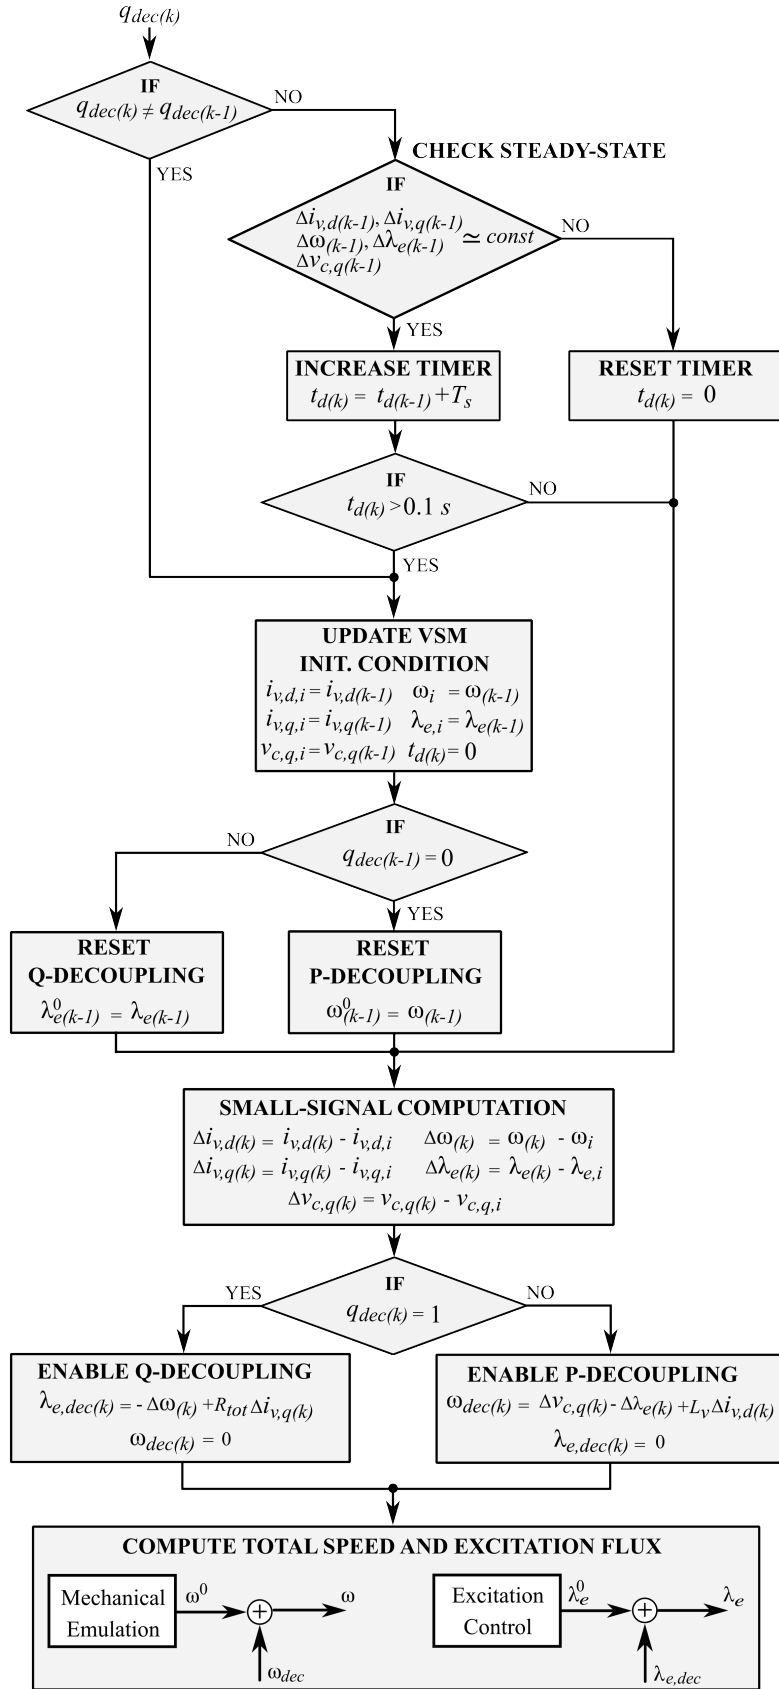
$q_{dec(k)}$

IF
$q_{dec(k)} \neq q_{dec(k-1)}$

NO

YES

CHECK STEADY-STATE

IF
$\Delta i_{v,d(k-1)}, \Delta i_{v,q(k-1)}$
$\Delta\omega_{(k-1)}, \Delta\lambda_{e(k-1)}$ $\simeq const$
$\Delta v_{c,q(k-1)}$

NO

YES

INCREASE TIMER
$t_{d(k)} = t_{d(k-1)} + T_s$

RESET TIMER
$t_{d(k)} = 0$

IF
$t_{d(k)} > 0.1\ s$

NO

YES

UPDATE VSM
INIT. CONDITION
$i_{v,d,i} = i_{v,d(k-1)}$ $\omega_i = \omega_{(k-1)}$
$i_{v,q,i} = i_{v,q(k-1)}$ $\lambda_{e,i} = \lambda_{e(k-1)}$
$v_{c,q,i} = v_{c,q(k-1)}$ $t_{d(k)} = 0$

IF
$q_{dec(k-1)} = 0$

NO

YES

RESET
Q-DECOUPLING
$\lambda^0_{e(k-1)} = \lambda_{e(k-1)}$

RESET
P-DECOUPLING
$\omega^0_{(k-1)} = \omega_{(k-1)}$

SMALL-SIGNAL COMPUTATION
$\Delta i_{v,d(k)} = i_{v,d(k)} - i_{v,d,i}$ $\Delta\omega_{(k)} = \omega_{(k)} - \omega_i$
$\Delta i_{v,q(k)} = i_{v,q(k)} - i_{v,q,i}$ $\Delta\lambda_{e(k)} = \lambda_{e(k)} - \lambda_{e,i}$
$\Delta v_{c,q(k)} = v_{c,q(k)} - v_{c,q,i}$

IF
$q_{dec(k)} = 1$

YES

NO

ENABLE Q-DECOUPLING
$\lambda_{e,dec(k)} = -\Delta\omega_{(k)} + R_{tot}\Delta i_{v,q(k)}$
$\omega_{dec(k)} = 0$

ENABLE P-DECOUPLING
$\omega_{dec(k)} = \Delta v_{c,q(k)} - \Delta\lambda_{e(k)} + L_v \Delta i_{v,d(k)}$
$\lambda_{e,dec(k)} = 0$

COMPUTE TOTAL SPEED AND EXCITATION FLUX

Mechanical Emulation

$\omega^0$

$\omega$

$\omega_{dec}$

Excitation Control

$\lambda^0_e$

$\lambda_e$

$\lambda_{e,dec}$